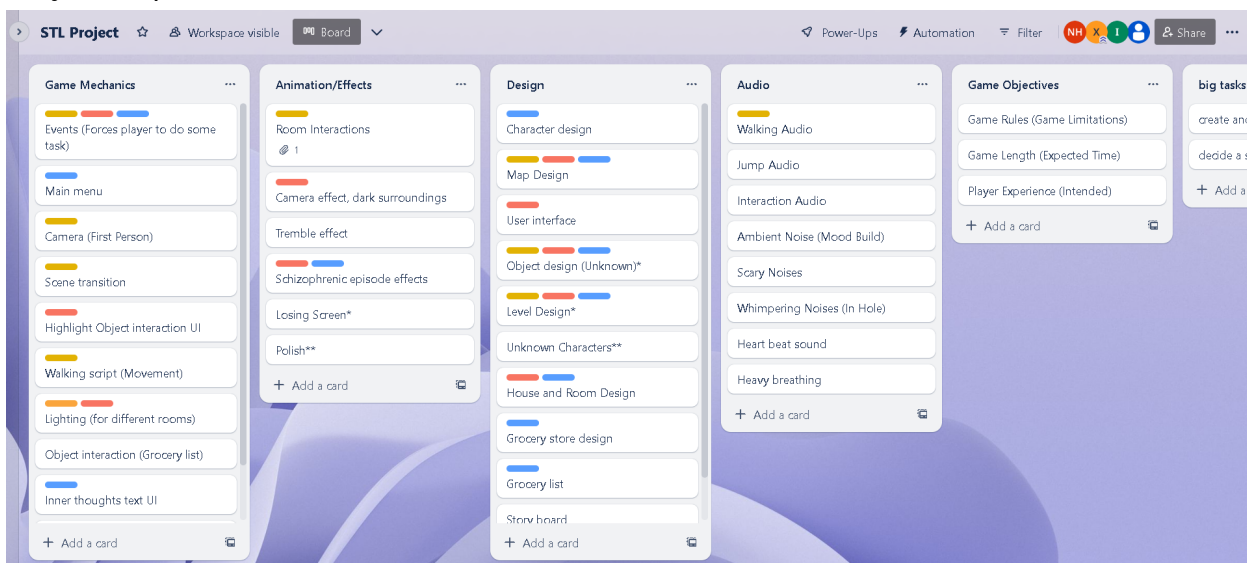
STL Project Workspace visible Board Power-Ups Automation Filter NH X I Share ···

Game Mechanics ···
Events (Forces player to do some task)
Main menu
Camera (First Person)
Scene transition
Highlight Object interaction UI
Walking script (Movement)
Lighting (for different rooms)
Object interaction (Grocery list)
Inner thoughts text UI
+ Add a card

Animation/Effects ···
Room Interactions
1
Camera effect, dark surroundings
Tremble effect
Schizophrenic episode effects
Losing Screen*
Polish**
+ Add a card

Design ···
Character design
Map Design
User interface
Object design (Unknown)*
Level Design*
Unknown Characters**
House and Room Design
Grocery store design
Grocery list
Story board
+ Add a card

Audio ···
Walking Audio
Jump Audio
Interaction Audio
Ambient Noise (Mood Build)
Scary Noises
Whimpering Noises (In Hole)
Heart beat sound
Heavy breathing
+ Add a card

Game Objectives ···
Game Rules (Game Limitations)
Game Length (Expected Time)
Player Experience (Intended)
+ Add a card

big tasks
create an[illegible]
decide a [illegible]
+ Add a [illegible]